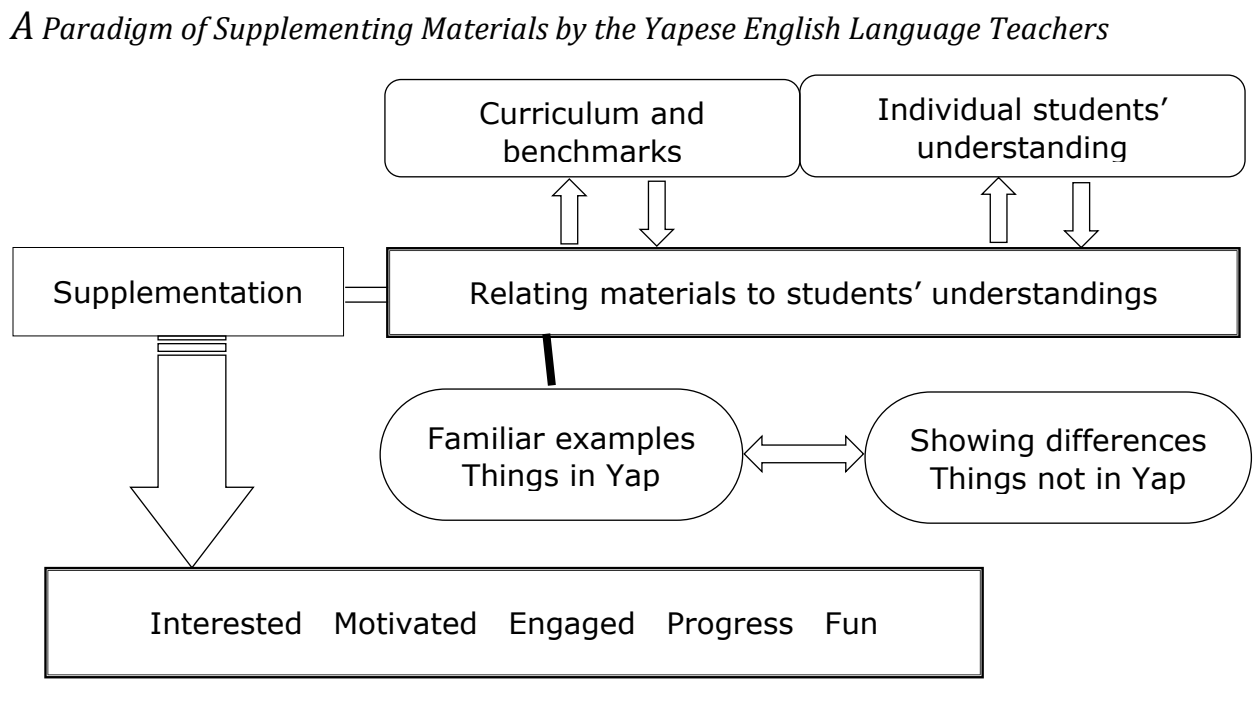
*A Paradigm of Supplementing Materials by the Yapese English Language Teachers*

Curriculum and benchmarks

Individual students' understanding

Supplementation

Relating materials to students' understandings

Familiar examples
Things in Yap

Showing differences
Things not in Yap

Interested Motivated Engaged Progress Fun